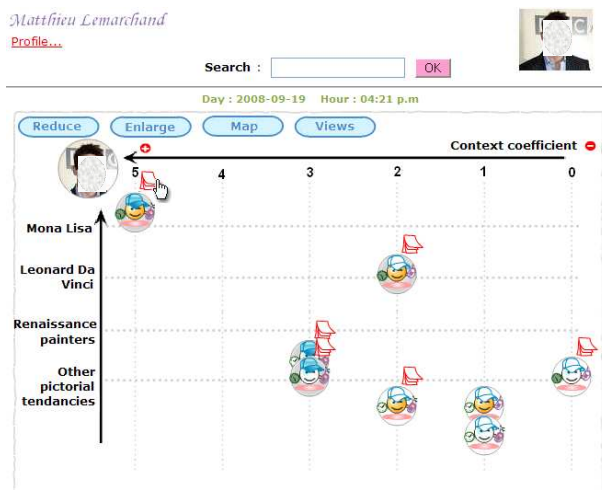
Matthieu Lemarchand
Profile...

Search : OK

Day : 2008-09-19 Hour : 04:21 p.m

Reduce Enlarge Map Views

Context coefficient

5 4 3 2 1 0

Mona Lisa

Leonard Da Vinci

Renaissance painters

Other pictorial tendancies